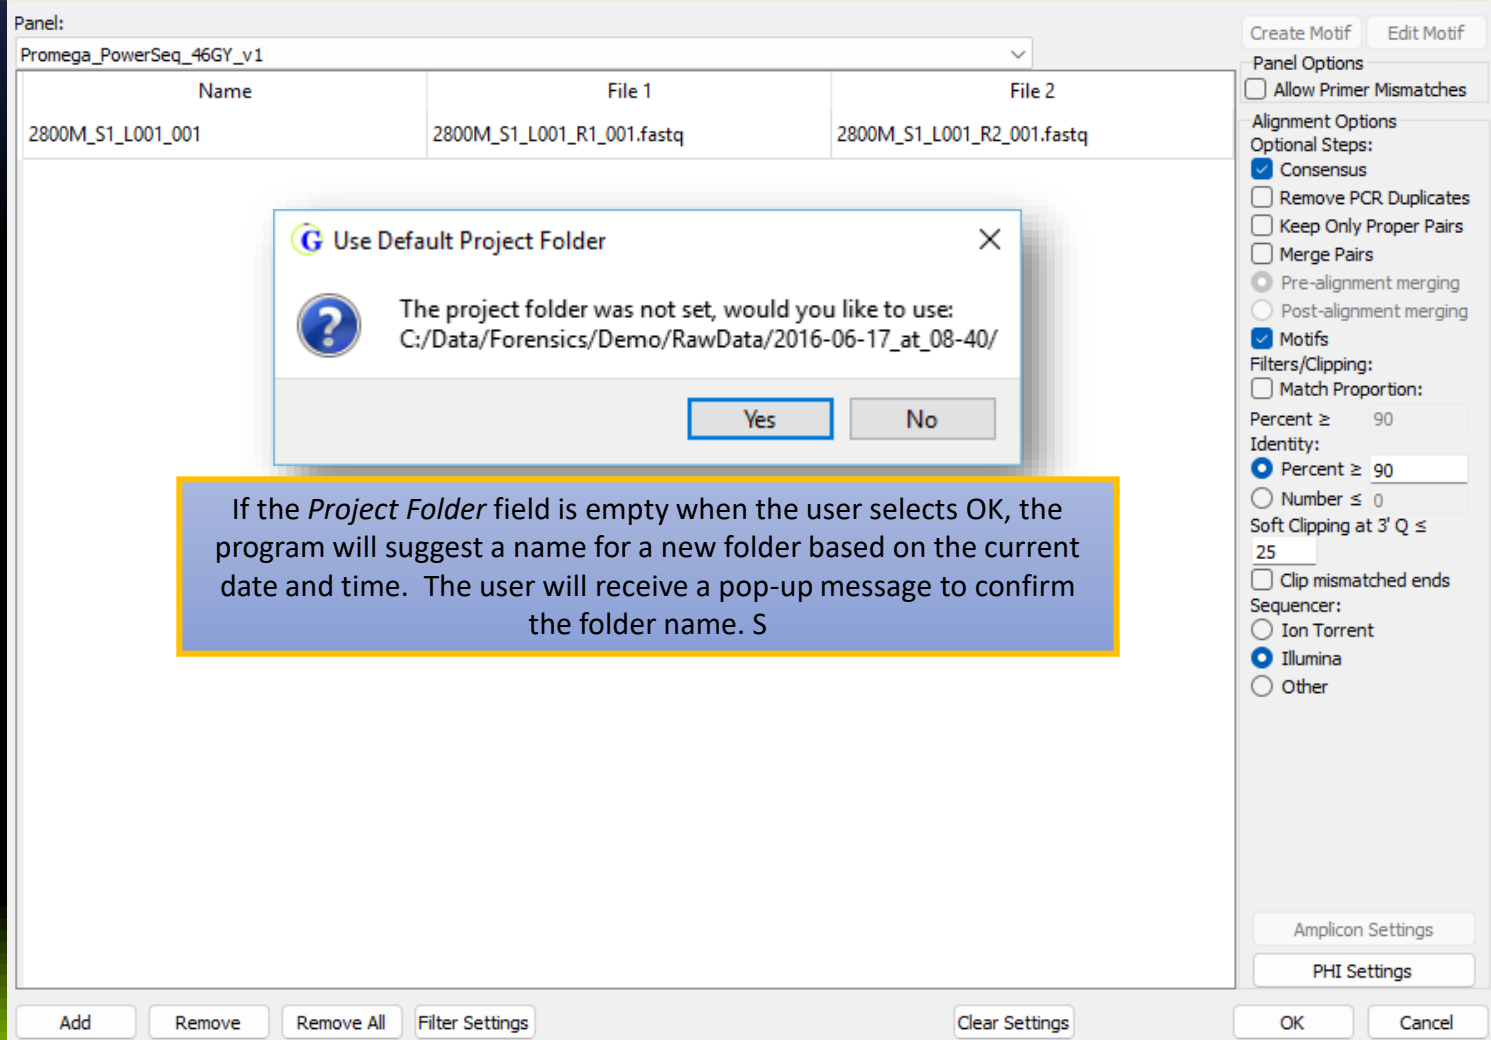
Panel:

Promega_PowerSeq_46GY_v1

| Name | File 1 | File 2 |
|---|---|---|
| 2800M_S1_L001_001 | 2800M_S1_L001_R1_001.fastq | 2800M_S1_L001_R2_001.fastq |

Use Default Project Folder

The project folder was not set, would you like to use:
C:/Data/Forensics/Demo/RawData/2016-06-17_at_08-40/

Yes No

If the *Project Folder* field is empty when the user selects OK, the program will suggest a name for a new folder based on the current date and time. The user will receive a pop-up message to confirm the folder name. S

Create Motif Edit Motif

Panel Options

Allow Primer Mismatches

Alignment Options

Optional Steps:

Consensus

Remove PCR Duplicates

Keep Only Proper Pairs

Merge Pairs

Pre-alignment merging

Post-alignment merging

Motifs

Filters/Clipping:

Match Proportion:

Percent ≥ 90

Identity:

Percent ≥ 90

Number ≤ 0

Soft Clipping at 3' Q ≤

25

Clip mismatched ends

Sequencer:

Ion Torrent

Illumina

Other

Amplicon Settings

PHI Settings

Add Remove Remove All Filter Settings Clear Settings OK Cancel